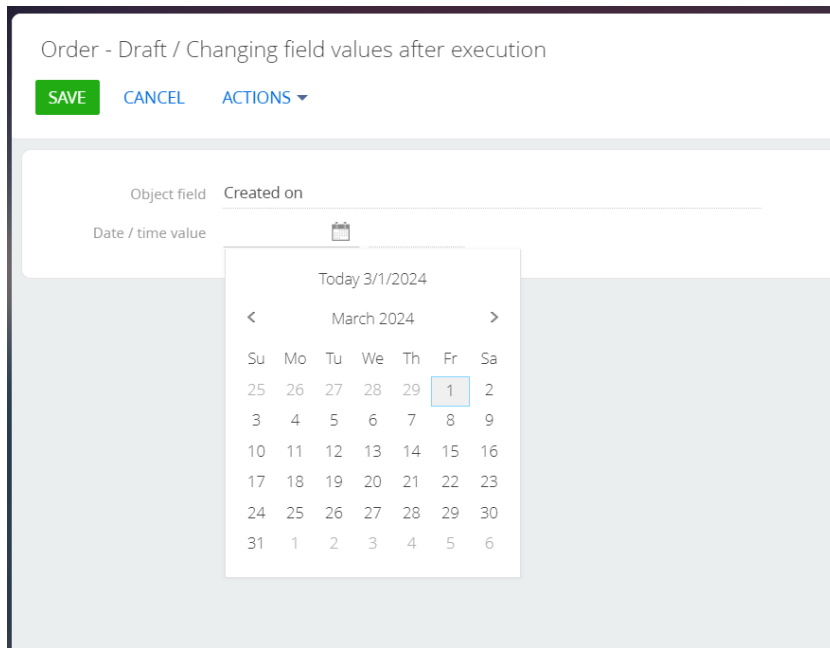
Order - Draft / Changing field values after execution

SAVE CANCEL ACTIONS ▾

Object field Created on

Date / time value

Today 3/1/2024

< March 2024 >

| Su | Mo | Tu | We | Th | Fr | Sa |
|---|---|---|---|---|---|---|
| 25 | 26 | 27 | 28 | 29 | 1 | 2 |
| 3 | 4 | 5 | 6 | 7 | 8 | 9 |
| 10 | 11 | 12 | 13 | 14 | 15 | 16 |
| 17 | 18 | 19 | 20 | 21 | 22 | 23 |
| 24 | 25 | 26 | 27 | 28 | 29 | 30 |
| 31 | 1 | 2 | 3 | 4 | 5 | 6 |